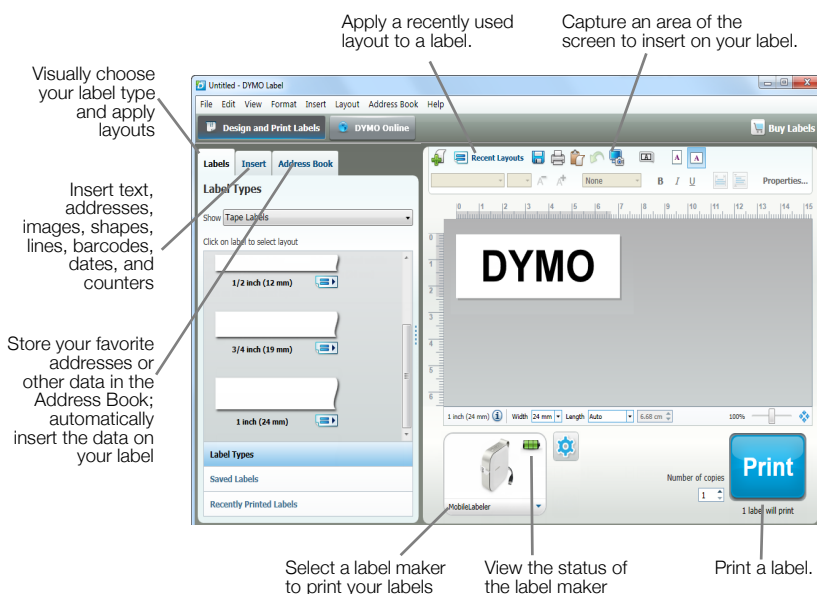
Apply a recently used layout to a label.

Capture an area of the screen to insert on your label.

Visually choose your label type and apply layouts

Insert text, addresses, images, shapes, lines, barcodes, dates, and counters

Store your favorite addresses or other data in the Address Book; automatically insert the data on your label

Untitled - DYMO Label

File Edit View Format Insert Layout Address Book Help

Design and Print Labels

DYMO Online

Buy Labels

Labels Insert Address Book

Label Types

Show Tape Labels

Click on label to select layout

1/2 inch (12 mm)

3/4 inch (19 mm)

1 inch (24 mm)

Label Types

Saved Labels

Recently Printed Labels

Recent Layouts

None

B I U

Properties...

DYMO

1 inch (24 mm) Width 24 mm Length Auto 6.68 cm 100%

MobileLabeler

Number of copies 1

Print

1 label will print

Select a label maker to print your labels

View the status of the label maker

Print a label.